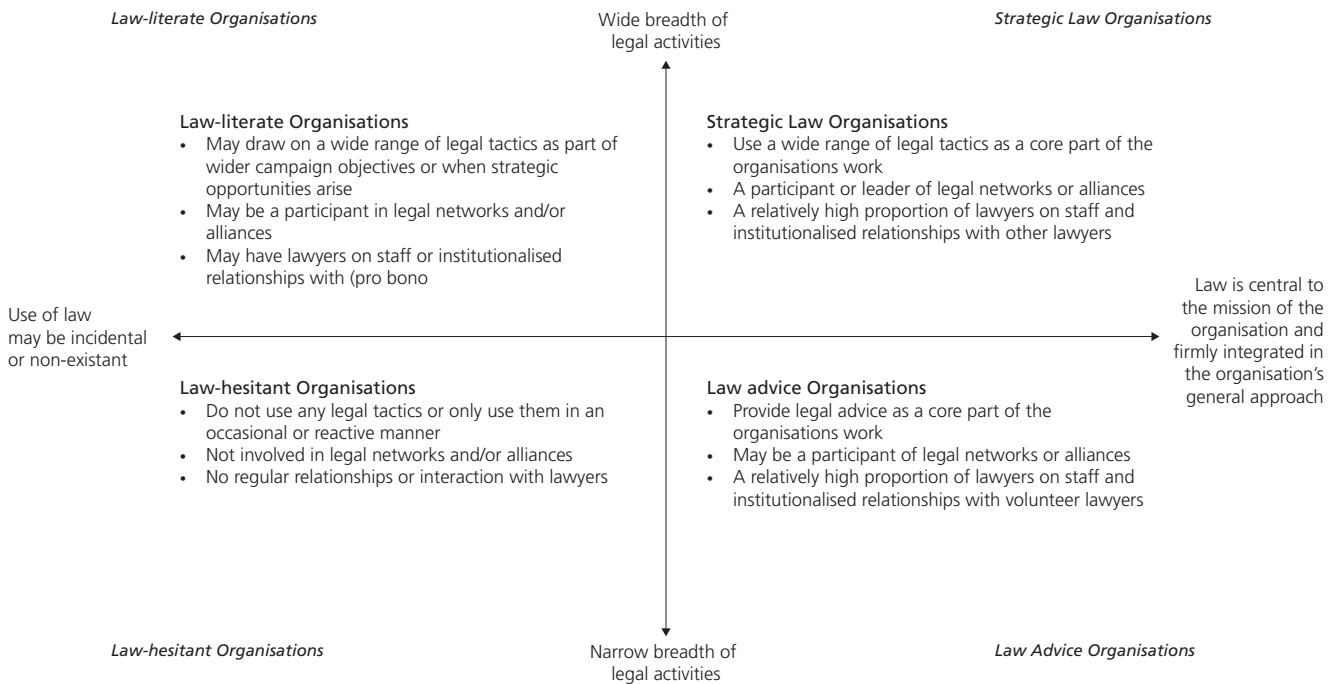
Law-literate Organisations

Wide breadth of legal activities

Strategic Law Organisations

Law-literate Organisations
• May draw on a wide range of legal tactics as part of wider campaign objectives or when strategic opportunities arise
• May be a participant in legal networks and/or alliances
• May have lawyers on staff or institutionalised relationships with (pro bono

Strategic Law Organisations
• Use a wide range of legal tactics as a core part of the organisations work
• A participant or leader of legal networks or alliances
• A relatively high proportion of lawyers on staff and institutionalised relationships with other lawyers

Use of law may be incidental or non-existant

Law is central to the mission of the organisation and firmly integrated in the organisation's general approach

Law-hesitant Organisations
• Do not use any legal tactics or only use them in an occasional or reactive manner
• Not involved in legal networks and/or alliances
• No regular relationships or interaction with lawyers

Law advice Organisations
• Provide legal advice as a core part of the organisations work
• May be a participant of legal networks or alliances
• A relatively high proportion of lawyers on staff and institutionalised relationships with volunteer lawyers

Law-hesitant Organisations

Narrow breadth of legal activities

Law Advice Organisations